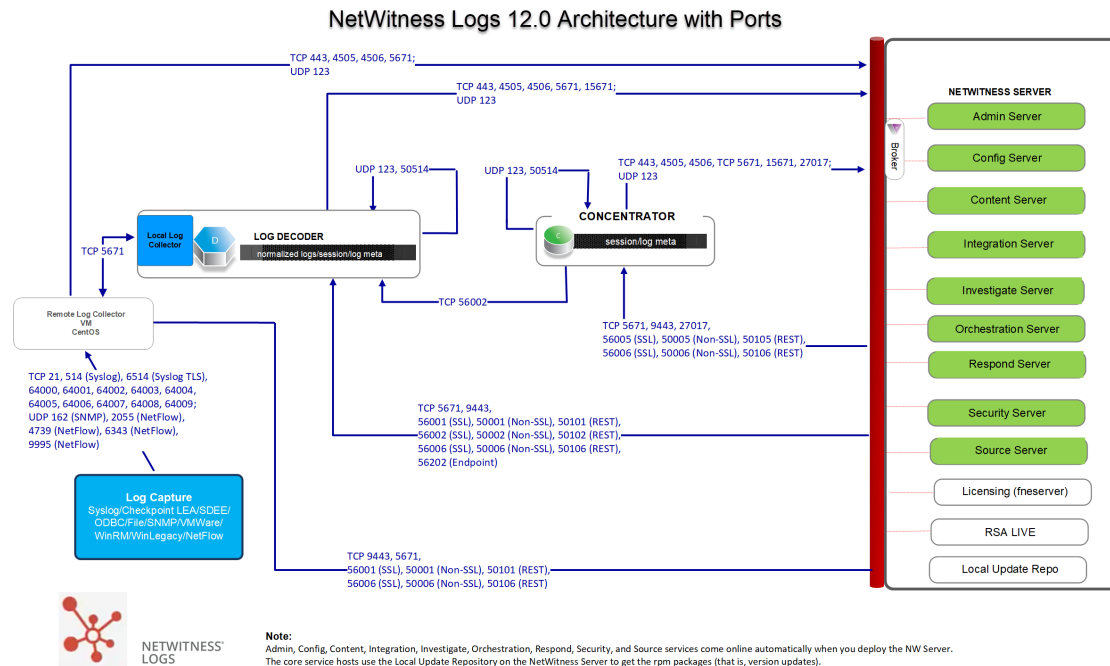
NetWitness Logs 12.0 Architecture with Ports

TCP 443, 4505, 4506, 5671; UDP 123

TCP 443, 4505, 4506, 5671, 15671; UDP 123

UDP 123, 50514

UDP 123, 50514

TCP 443, 4505, 4506, TCP 5671, 15671, 27017; UDP 123

NETWITNESS SERVER

Broker

Admin Server

Config Server

Content Server

Integration Server

Investigate Server

Orchestration Server

Respond Server

Security Server

Source Server

Licensing (fneserver)

RSA LIVE

Local Update Repo

Local Log Collector

D

LOG DECODER

normalized logs/session/log meta

C

CONCENTRATOR

session/log meta

TCP 5671

TCP 56002

Remote Log Collector VM CentOS

TCP 5671, 9443, 27017, 56005 (SSL), 50005 (Non-SSL), 50105 (REST), 56006 (SSL), 50006 (Non-SSL), 50106 (REST)

TCP 21, 514 (Syslog), 6514 (Syslog TLS), 64000, 64001, 64002, 64003, 64004, 64005, 64006, 64007, 64008, 64009; UDP 162 (SNMP), 2055 (NetFlow), 4739 (NetFlow), 6343 (NetFlow), 9995 (NetFlow)

TCP 5671, 9443, 56001 (SSL), 50001 (Non-SSL), 50101 (REST), 56002 (SSL), 50002 (Non-SSL), 50102 (REST), 56006 (SSL), 50006 (Non-SSL), 50106 (REST), 56202 (Endpoint)

Log Capture
Syslog/Checkpoint LEA/SDEE/ ODBC/File/SNMP/VMWare/ WinRM/WinLegacy/NetFlow

TCP 9443, 5671, 56001 (SSL), 50001 (Non-SSL), 50101 (REST), 56006 (SSL), 50006 (Non-SSL), 50106 (REST)

NETWITNESS® LOGS

Note:
Admin, Config, Content, Integration, Investigate, Orchestration, Respond, Security, and Source services come online automatically when you deploy the NW Server.
The core service hosts use the Local Update Repository on the NetWitness Server to get the rpm packages (that is, version updates).